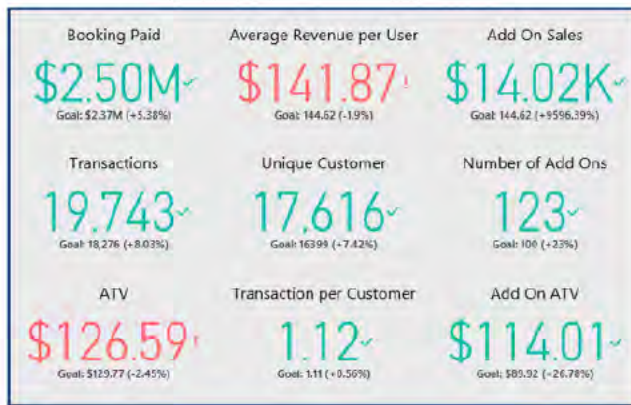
Booking Paid
$2.50M✓
Goal: $2.37M (+5.38%)

Average Revenue per User
$141.87!
Goal: 144.62 (-1.9%)

Add On Sales
$14.02K✓
Goal: 144.62 (+9596.39%)

Transactions
19,743✓
Goal: 18,276 (+8.03%)

Unique Customer
17,616✓
Goal: 16399 (+7.42%)

Number of Add Ons
123✓
Goal: 100 (+23%)

ATV
$126.59!
Goal: $129.77 (-2.45%)

Transaction per Customer
1.12✓
Goal: 1.11 (+0.56%)

Add On ATV
$114.01✓
Goal: $89.92 (+26.78%)